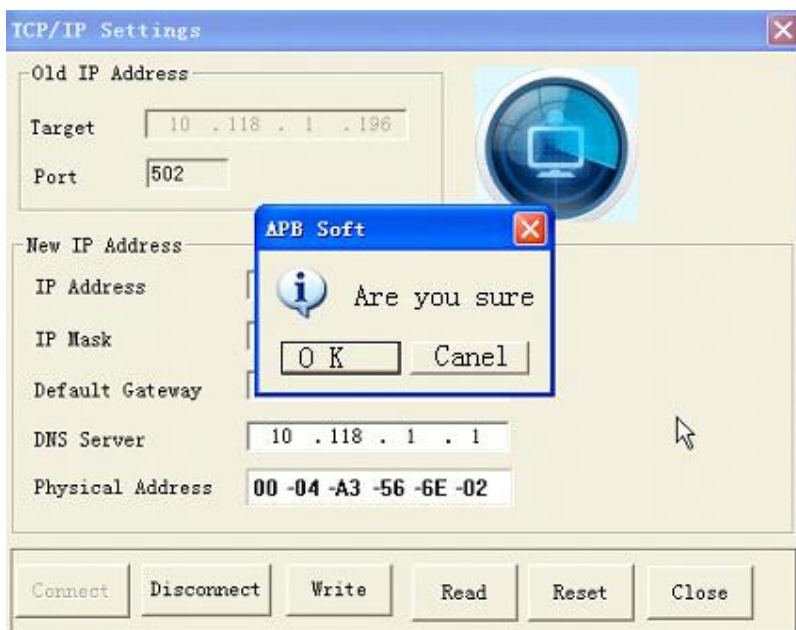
TCP/IP Settings

Old IP Address
Target 10 . 118 . 1 . 196
Port 502

New IP Address
IP Address
IP Mask
Default Gateway
DNS Server 10 . 118 . 1 . 1
Physical Address 00 -04 -A3 -56 -6E -02

APB Soft
Are you sure
O K Canel

Connect Disconnect Write Read Reset Close